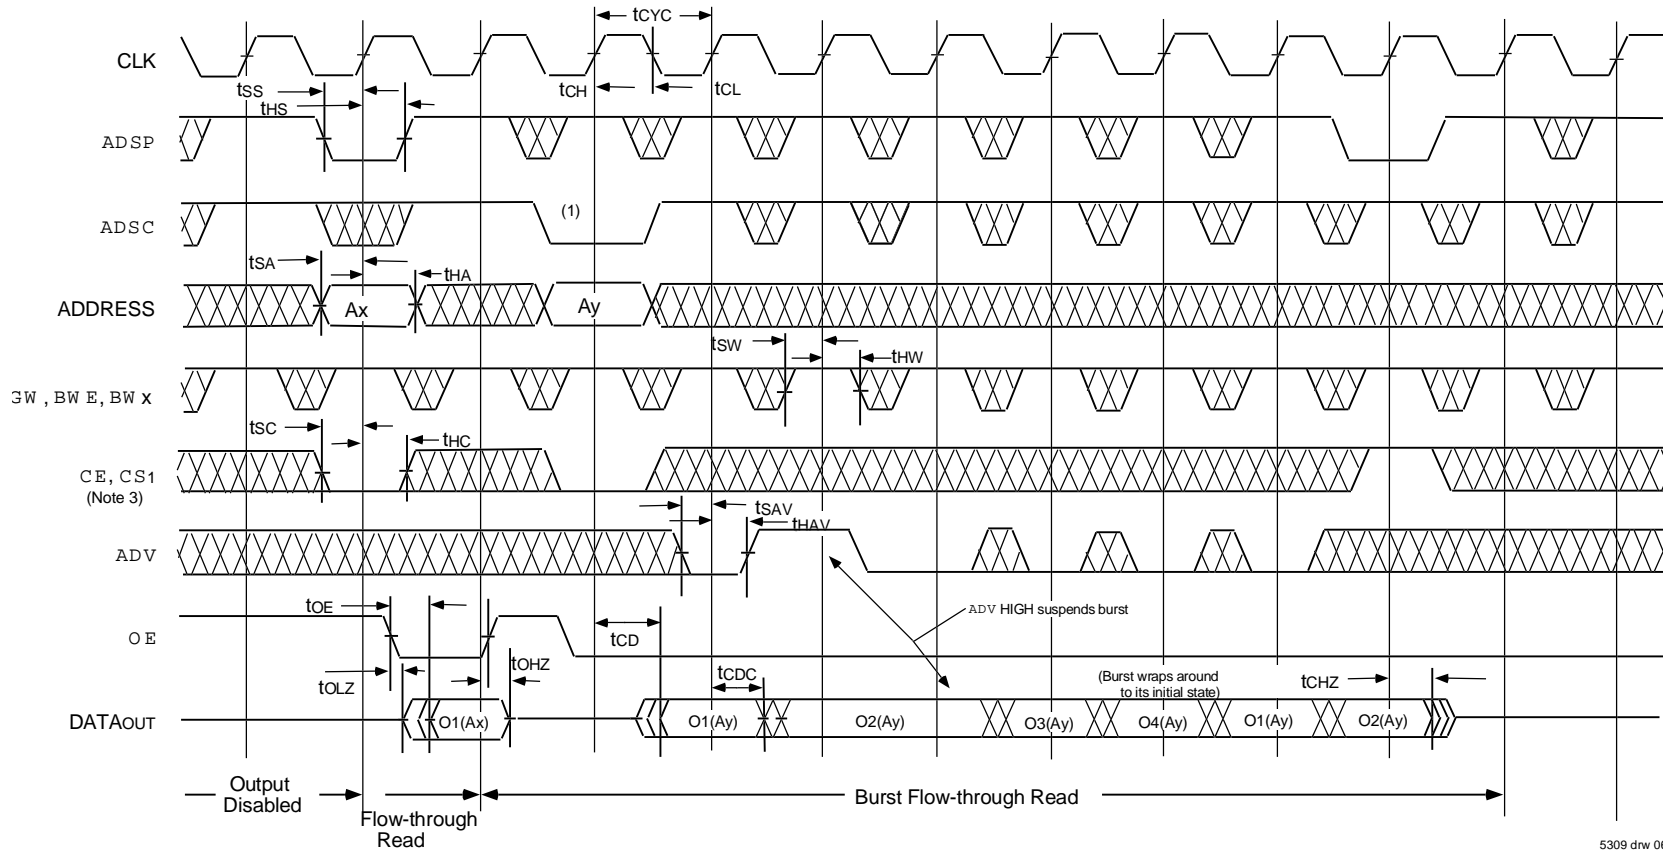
tCYC

CLK

tSS
tHS
tCH
tCL

ADSP

ADSC
(1)

tSA
tHA

ADDRESS
Ax
Ay

tSW
tHW

GW, BWE, BWx

tSC
tHC

CE, CS1
(Note 3)

tSAV
tHAV

ADV

tOE

OE

tCD
tOHZ
tOLZ
ADV HIGH suspends burst

tCDC
(Burst wraps around to its initial state)
tCHZ

DATAOUT
O1(Ax)
O1(Ay)
O2(Ay)
O3(Ay)
O4(Ay)
O1(Ay)
O2(Ay)

Output Disabled
Flow-through Read
Burst Flow-through Read

5309 drw 06